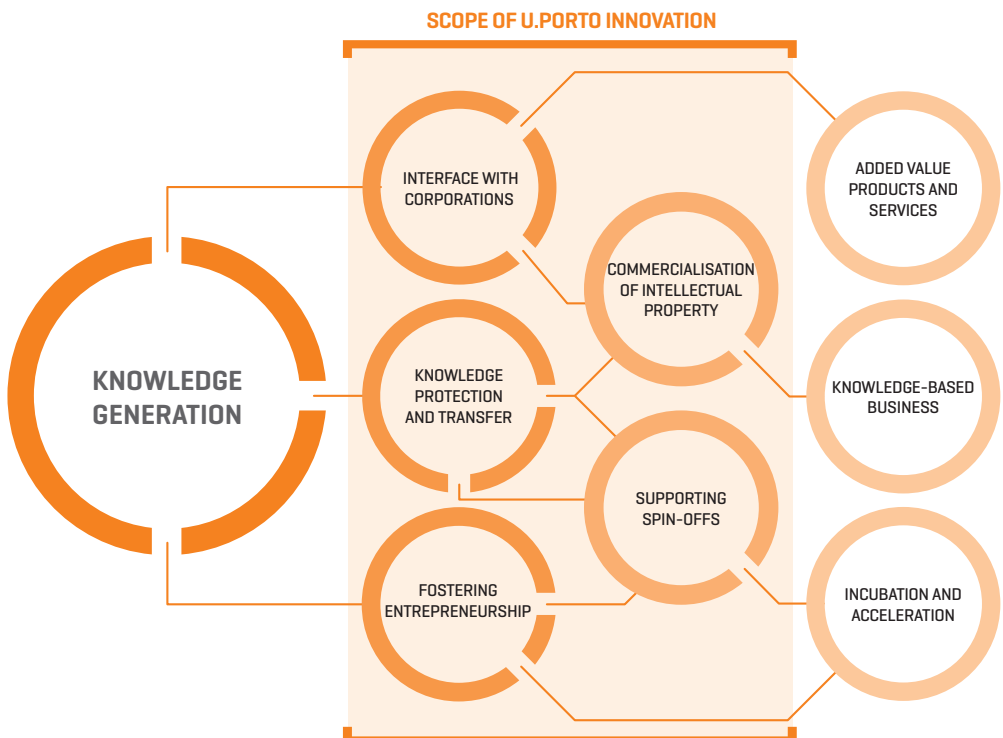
SCOPE OF U.PORTO INNOVATION

KNOWLEDGE GENERATION

INTERFACE WITH CORPORATIONS

COMMERCIALISATION OF INTELLECTUAL PROPERTY

KNOWLEDGE PROTECTION AND TRANSFER

SUPPORTING SPIN-OFFS

FOSTERING ENTREPRENEURSHIP

ADDED VALUE PRODUCTS AND SERVICES

KNOWLEDGE-BASED BUSINESS

INCUBATION AND ACCELERATION